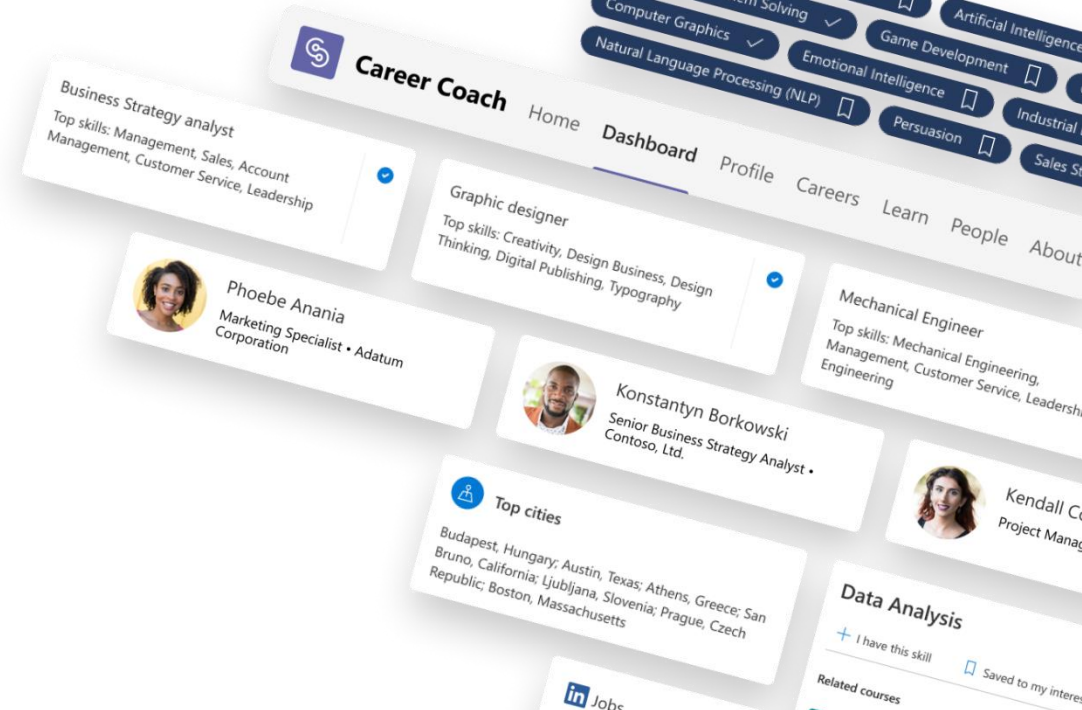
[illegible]m Solving

Artificial Intelligence

Computer Graphics

Game Development

Natural Language Processing (NLP)

Emotional Intelligence

Industrial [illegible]

Persuasion

Sales S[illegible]

Career Coach

Home Dashboard Profile Careers Learn People About

Business Strategy analyst

Top skills: Management, Sales, Account Management, Customer Service, Leadership

Graphic designer

Top skills: Creativity, Design Business, Design Thinking, Digital Publishing, Typography

Mechanical Engineer

Top skills: Mechanical Engineering, Management, Customer Service, Leadershi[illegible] Engineering

Phoebe Anania

Marketing Specialist • Adatum Corporation

Konstantyn Borkowski

Senior Business Strategy Analyst • Contoso, Ltd.

Kendall C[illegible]

Project Manag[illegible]

Top cities

Budapest, Hungary; Austin, Texas; Athens, Greece; San Bruno, California; Ljubljana, Slovenia; Prague, Czech Republic; Boston, Massachusetts

Data Analysis

+ I have this skill

Saved to my interes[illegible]

Related courses

in Jobs